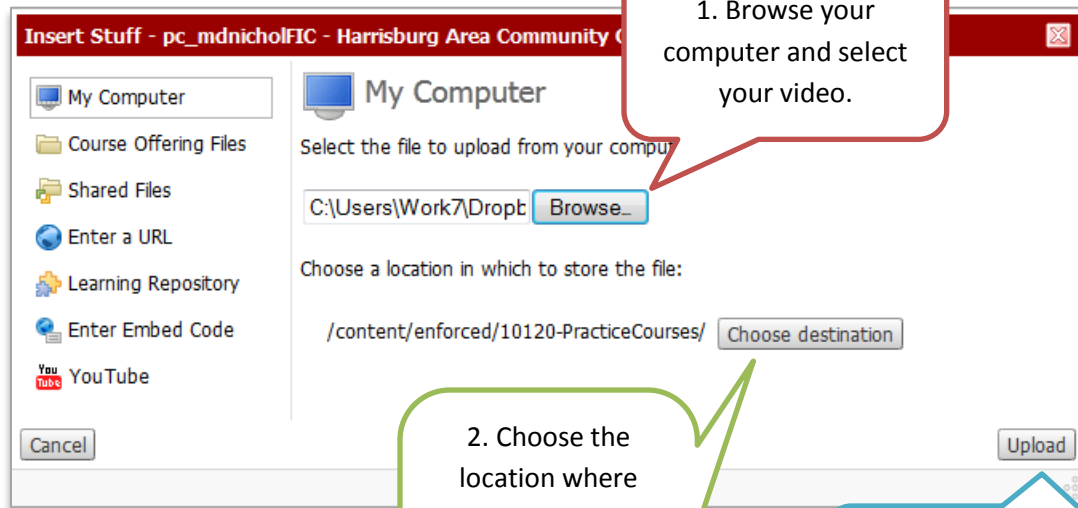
Insert Stuff - pc_mdnicholFIC - Harrisburg Area Community C

1. Browse your computer and select your video.

My Computer

Course Offering Files

Shared Files

Enter a URL

Learning Repository

Enter Embed Code

You Tube YouTube

My Computer

Select the file to upload from your comput

C:\Users\Work7\Dropb

Browse...

Choose a location in which to store the file:

/content/enforced/10120-PracticeCourses/

Choose destination

2. Choose the location where

Cancel

Upload